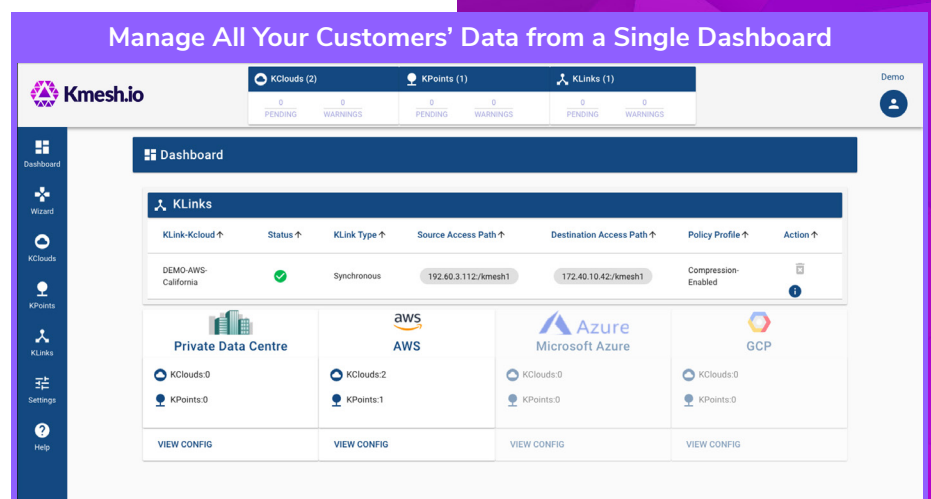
Manage All Your Customers' Data from a Single Dashboard

Kmesh.io

KClouds (2)
0 PENDING
0 WARNINGS

KPoints (1)
0 PENDING
0 WARNINGS

KLinks (1)
0 PENDING
0 WARNINGS

Demo

Dashboard
Wizard
KClouds
KPoints
KLinks
Settings
Help

Dashboard

KLinks

| KLink-Kcloud ↑ | Status ↑ | KLink Type ↑ | Source Access Path ↑ | Destination Access Path ↑ | Policy Profile ↑ | Action ↑ |
|---|---|---|---|---|---|---|
| DEMO-AWS-California | | Synchronous | 192.60.3.112:/kmesh1 | 172.40.10.42:/kmesh1 | Compression-Enabled | |

Private Data Centre
KClouds:0
KPoints:0
VIEW CONFIG

aws
AWS
KClouds:2
KPoints:1
VIEW CONFIG

Azure
Microsoft Azure
KClouds:0
KPoints:0
VIEW CONFIG

GCP
KClouds:0
KPoints:0
VIEW CONFIG